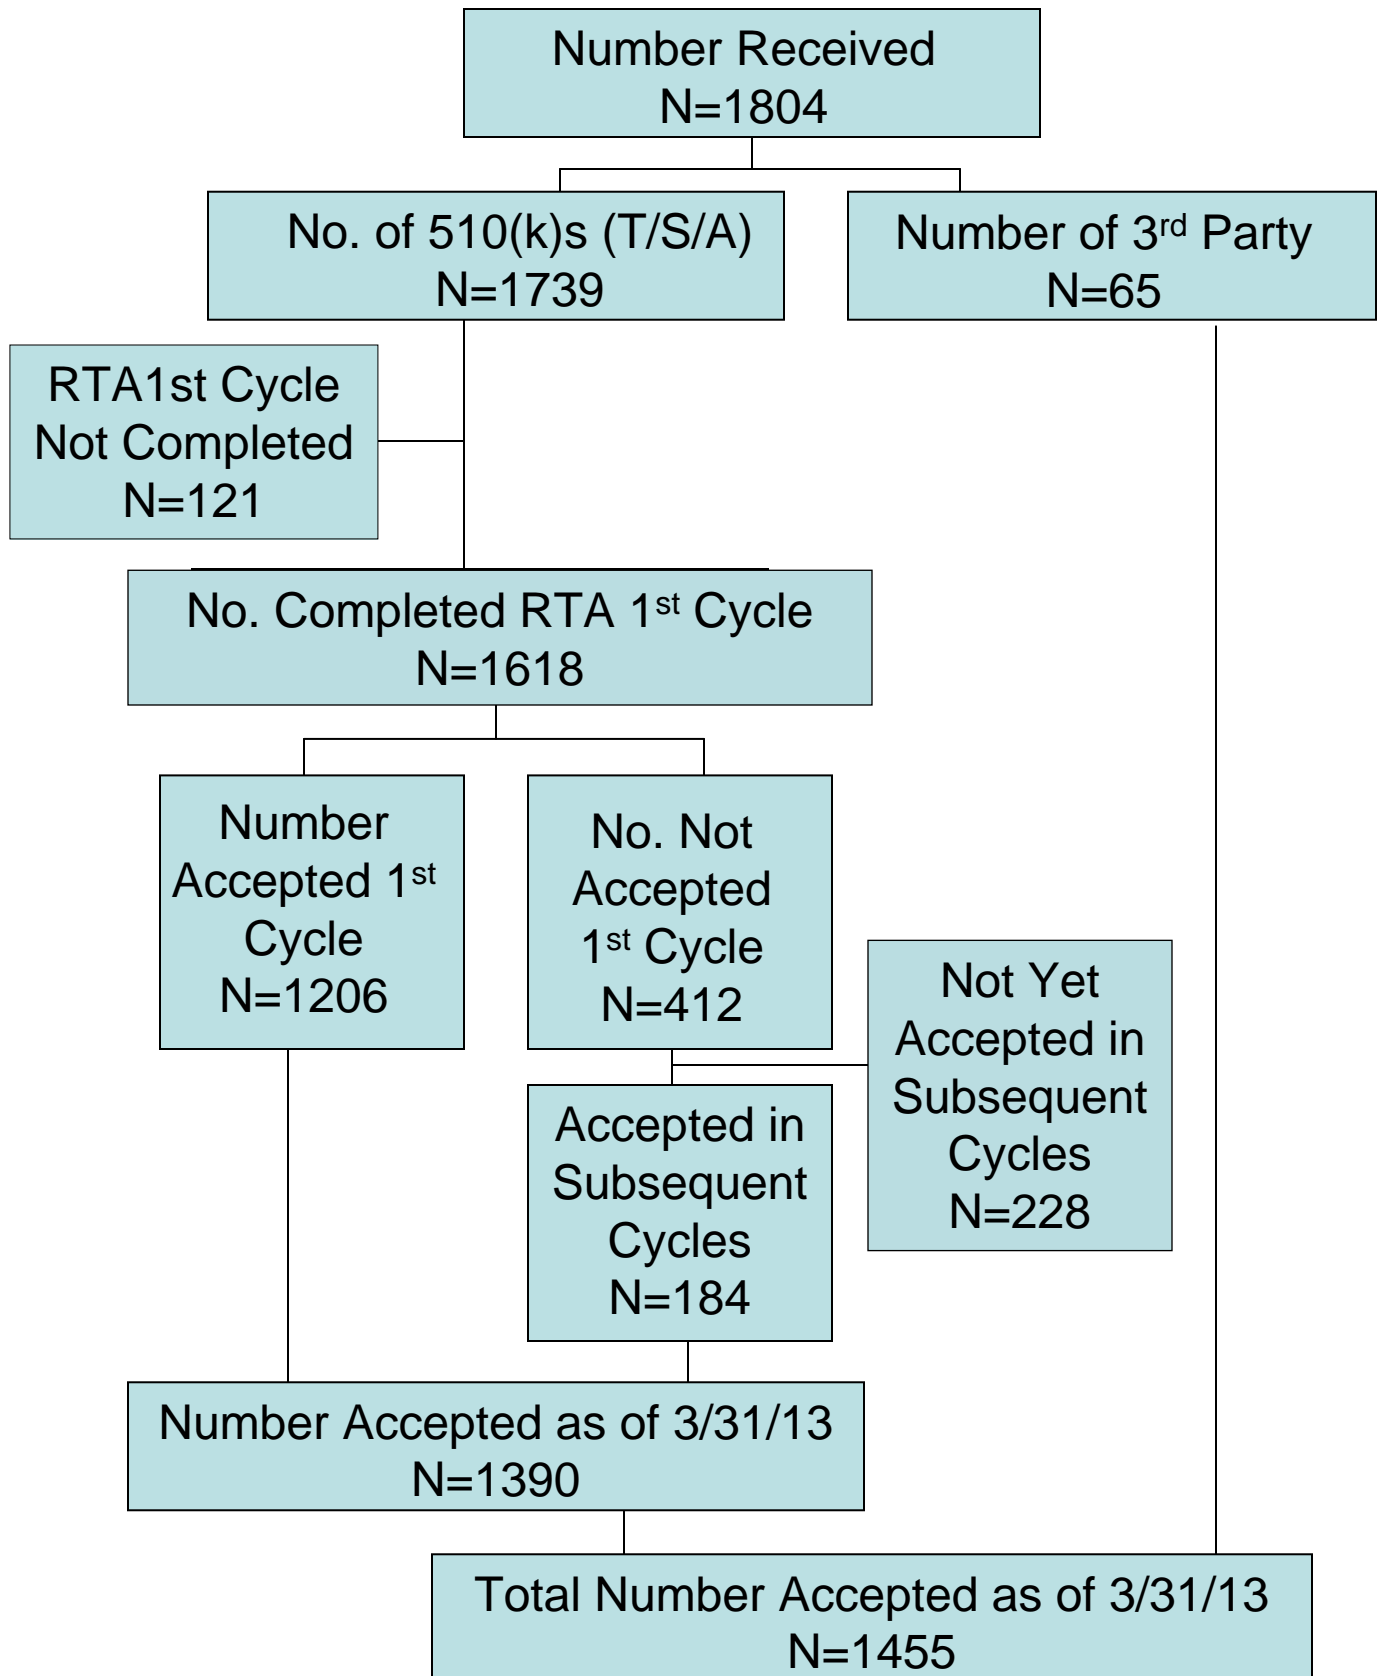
Number Received
N=1804

No. of 510(k)s (T/S/A)
N=1739

Number of 3$^{rd}$ Party
N=65

RTA1st Cycle
Not Completed
N=121

No. Completed RTA 1$^{st}$ Cycle
N=1618

Number
Accepted 1$^{st}$
Cycle
N=1206

No. Not
Accepted
1$^{st}$ Cycle
N=412

Not Yet
Accepted in
Subsequent
Cycles
N=228

Accepted in
Subsequent
Cycles
N=184

Number Accepted as of 3/31/13
N=1390

Total Number Accepted as of 3/31/13
N=1455